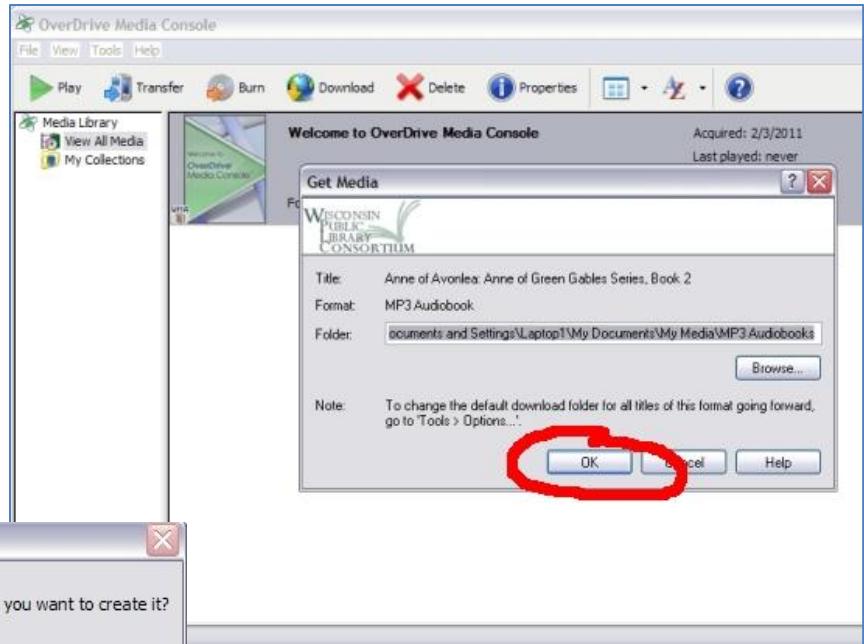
OverDrive Media Console

File View Tools Help

Play Transfer Burn Download Delete Properties

Media Library
View All Media
My Collections

Welcome to OverDrive Media Console

Acquired: 2/3/2011
Last played: never

Welcome to OverDrive Media Console

Fo

Get Media

WISCONSIN PUBLIC LIBRARY CONSORTIUM

Title: Anne of Avonlea: Anne of Green Gables Series, Book 2
Format: MP3 Audiobook
Folder: ocuments and Settings\Laptop1\My Documents\My Media\MP3 Audiobooks

Browse...

Note: To change the default download folder for all titles of this format going forward, go to 'Tools > Options...'.

OK
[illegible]cel
Help

you want to create it?